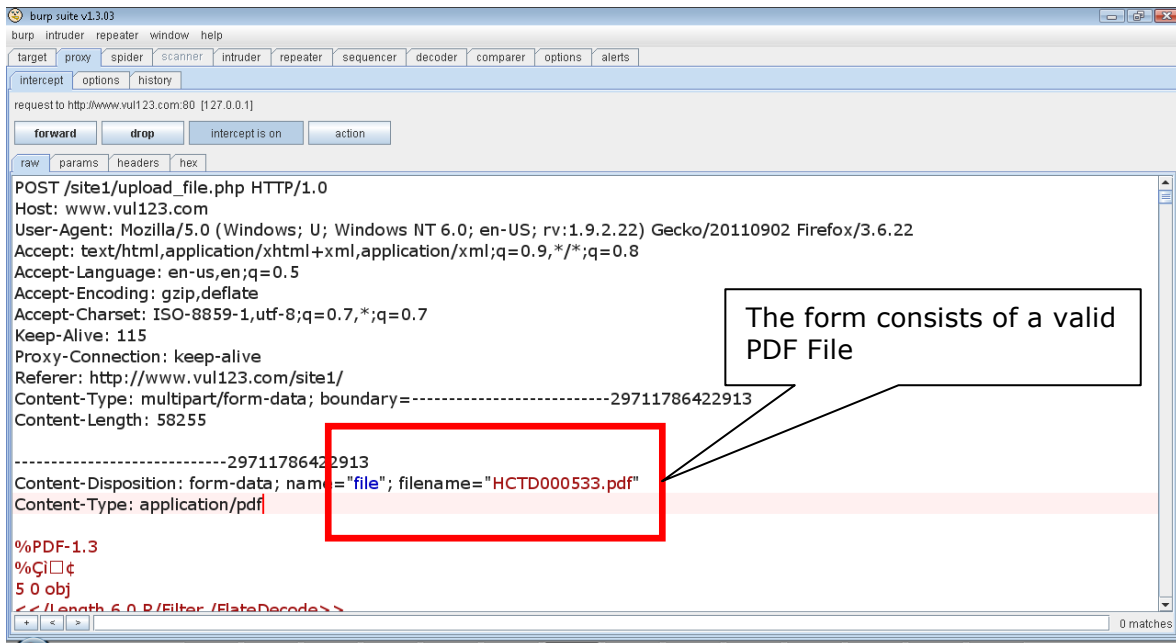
burp suite v1.3.03

burp intruder repeater window help

target proxy spider scanner intruder repeater sequencer decoder comparer options alerts

intercept options history

request to http://www.vul123.com:80 [127.0.0.1]

forward drop intercept is on action

raw params headers hex

POST /site1/upload_file.php HTTP/1.0
Host: www.vul123.com
User-Agent: Mozilla/5.0 (Windows; U; Windows NT 6.0; en-US; rv:1.9.2.22) Gecko/20110902 Firefox/3.6.22
Accept: text/html,application/xhtml+xml,application/xml;q=0.9,*/*;q=0.8
Accept-Language: en-us,en;q=0.5
Accept-Encoding: gzip,deflate
Accept-Charset: ISO-8859-1,utf-8;q=0.7,*;q=0.7
Keep-Alive: 115
Proxy-Connection: keep-alive
Referer: http://www.vul123.com/site1/
Content-Type: multipart/form-data; boundary=---------------------------29711786422913
Content-Length: 58255

-----------------------------29711786422913
Content-Disposition: form-data; name="file"; filename="HCTD000533.pdf"
Content-Type: application/pdf

%PDF-1.3
%Çi□¢
5 0 obj
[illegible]

The form consists of a valid PDF File

+ < > 0 matches